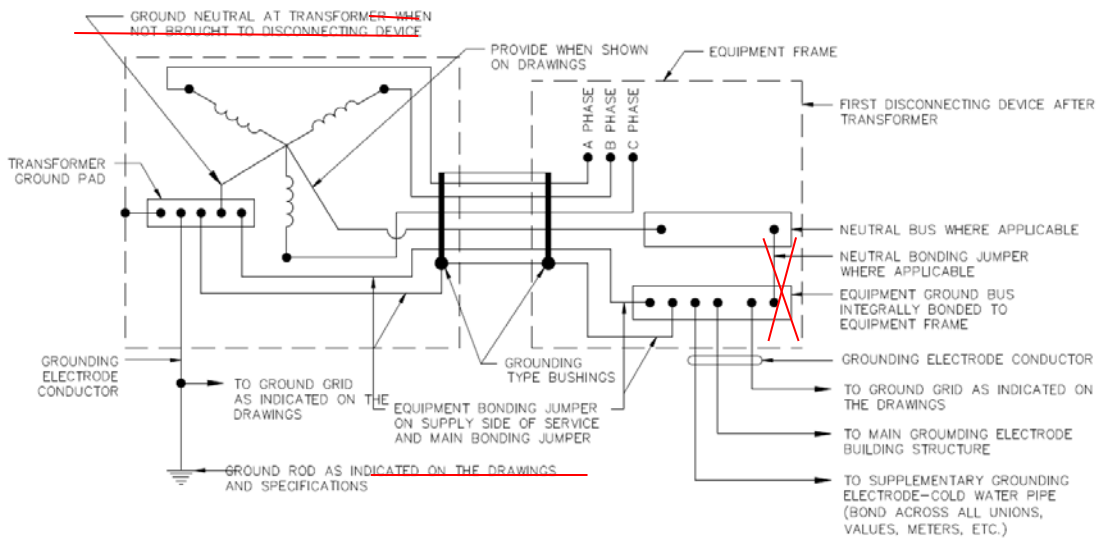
GROUND NEUTRAL AT TRANSFORMER WHEN NOT BROUGHT TO DISCONNECTING DEVICE

PROVIDE WHEN SHOWN ON DRAWINGS

EQUIPMENT FRAME

FIRST DISCONNECTING DEVICE AFTER TRANSFORMER

A PHASE

B PHASE

C PHASE

TRANSFORMER GROUND PAD

NEUTRAL BUS WHERE APPLICABLE

NEUTRAL BONDING JUMPER WHERE APPLICABLE

EQUIPMENT GROUND BUS INTEGRALLY BONDED TO EQUIPMENT FRAME

GROUNDING ELECTRODE CONDUCTOR

GROUNDING TYPE BUSHINGS

GROUNDING ELECTRODE CONDUCTOR

TO GROUND GRID AS INDICATED ON THE DRAWINGS

TO GROUND GRID AS INDICATED ON THE DRAWINGS

EQUIPMENT BONDING JUMPER ON SUPPLY SIDE OF SERVICE AND MAIN BONDING JUMPER

TO MAIN GROUMDING ELECTRODE BUILDING STRUCTURE

GROUND ROD AS INDICATED ON THE DRAWINGS AND SPECIFICATIONS

TO SUPPLEMENTARY GROUNDING ELECTRODE-COLD WATER PIPE (BOND ACROSS ALL UNIONS, VALUES, METERS, ETC.)